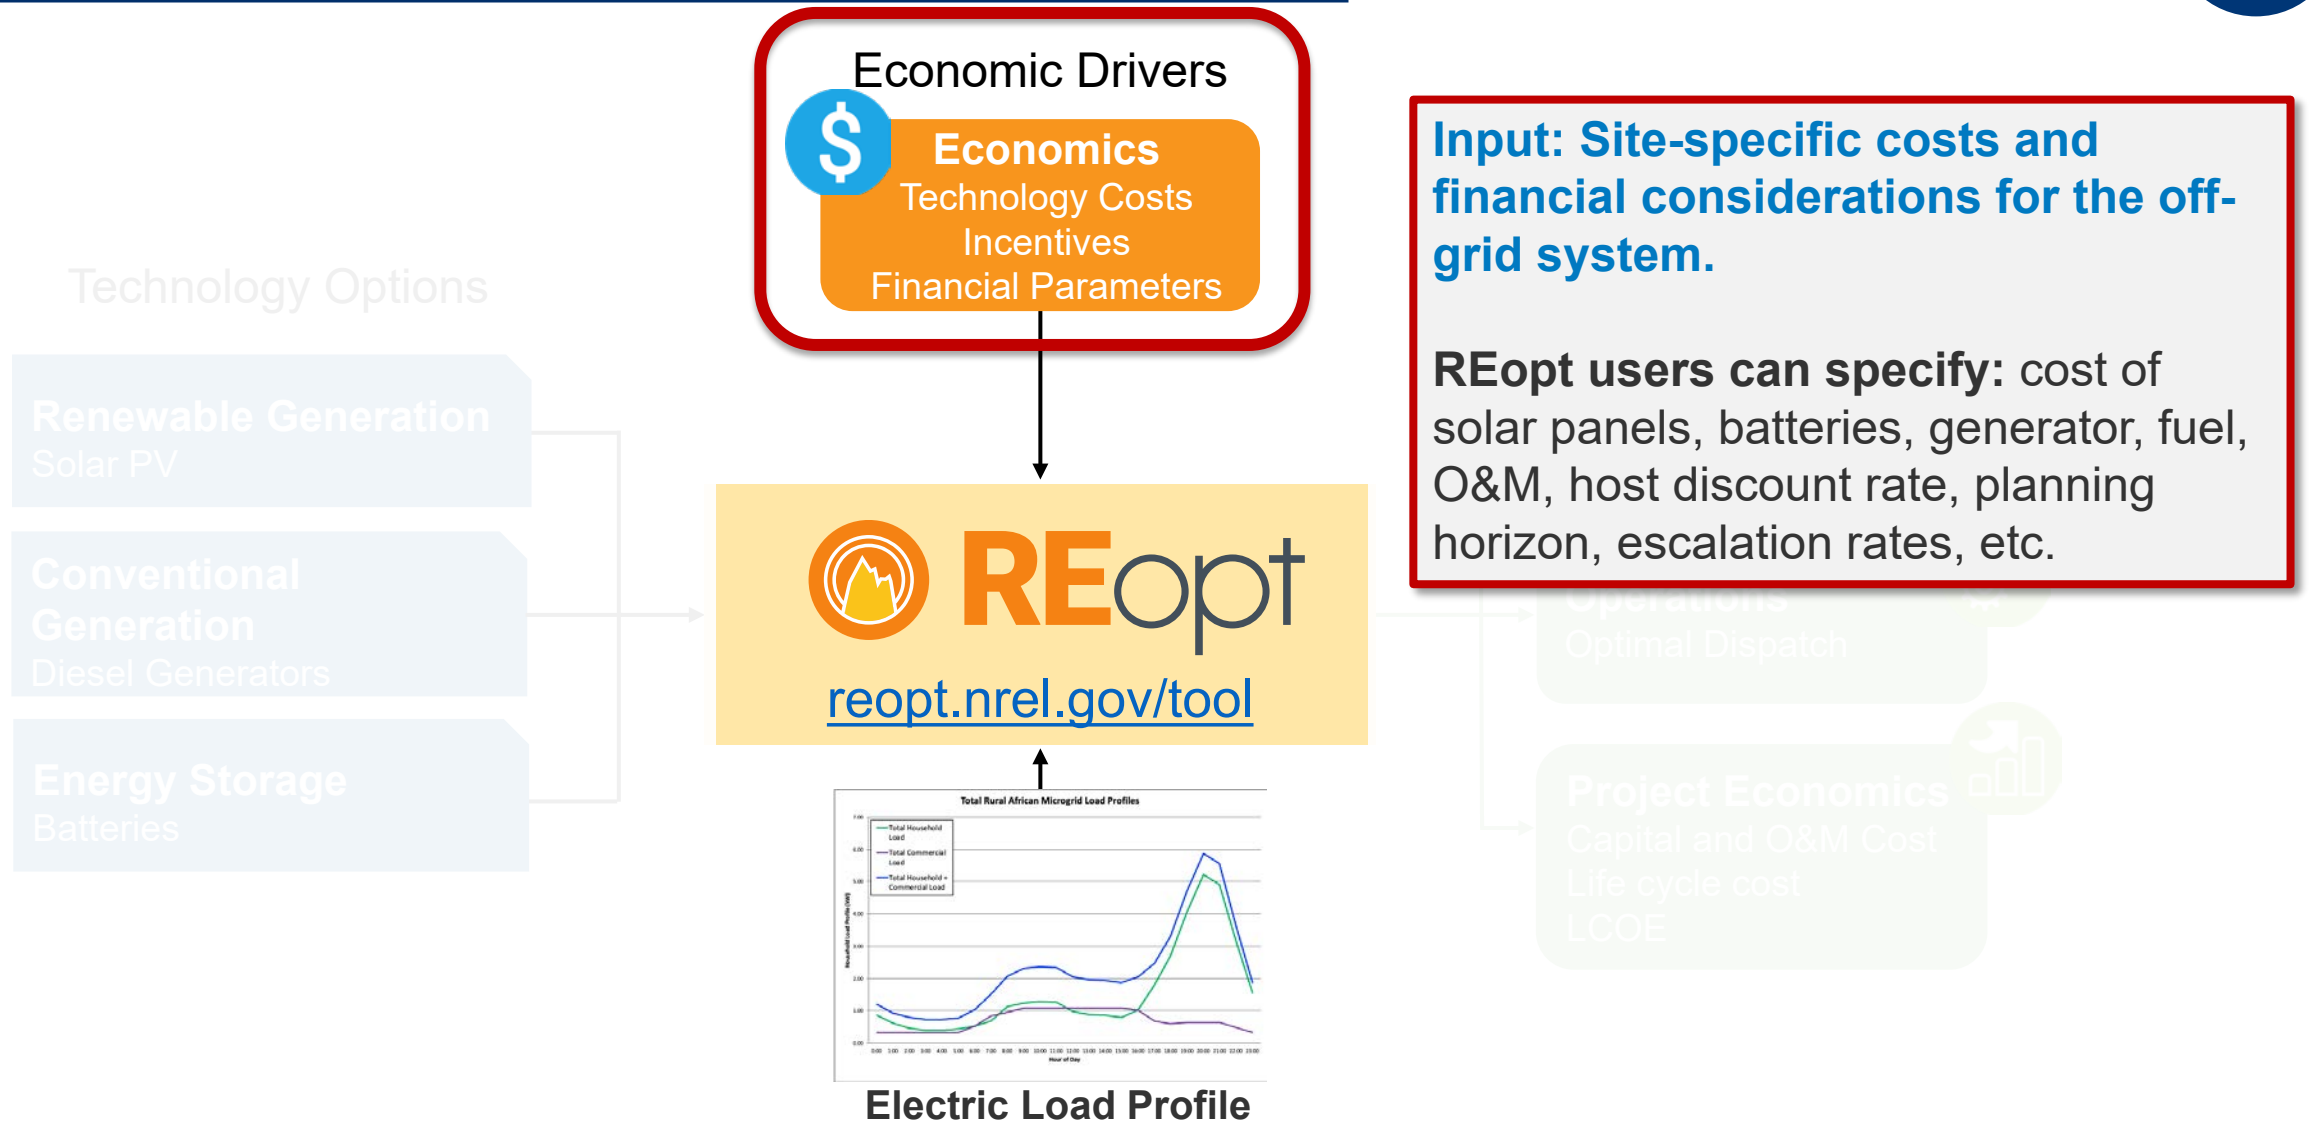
Economic Drivers

Economics
Technology Costs
Incentives
Financial Parameters

Input: Site-specific costs and financial considerations for the off-grid system.

REopt users can specify: cost of solar panels, batteries, generator, fuel, O&M, host discount rate, planning horizon, escalation rates, etc.

Technology Options

Renewable Generation
Solar PV

Conventional Generation
Diesel Generators

Energy Storage
Batteries

REopt
reopt.nrel.gov/tool

Operations
Optimal Dispatch

Project Economics
Capital and O&M Cost
Life cycle cost
LCOE

Total Rural African Microgrid Load Profiles

Total Household Load
Total Commercial Load
Total Household + Commercial Load

Electric Load Profile